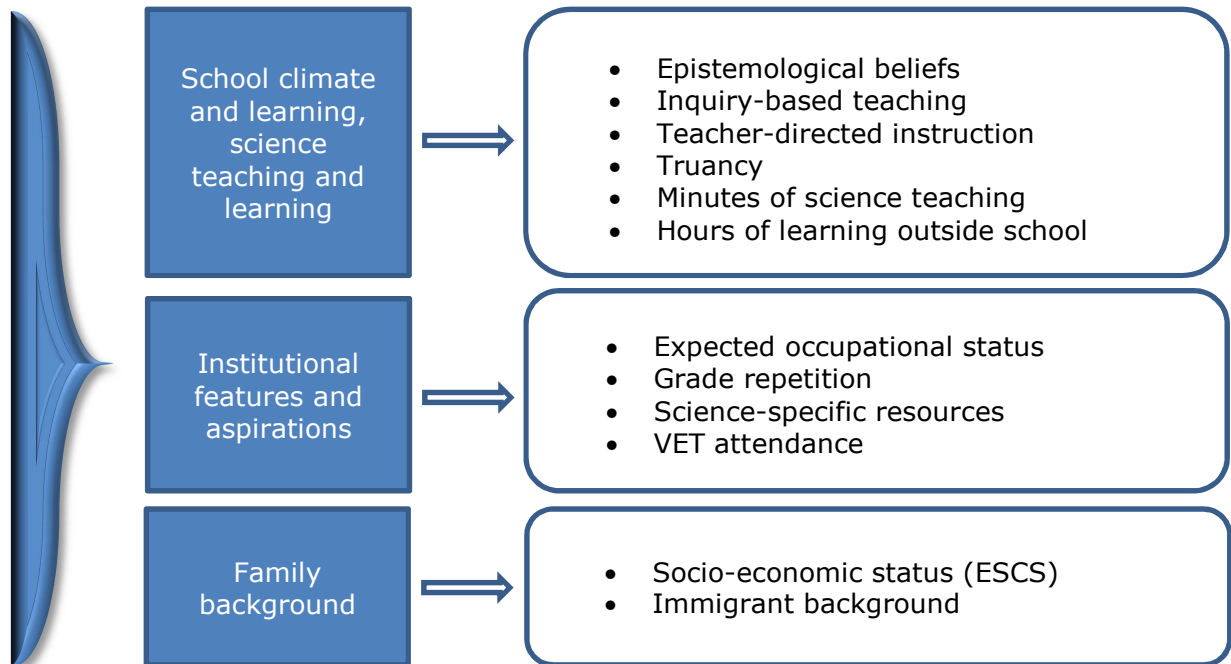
School climate and learning, science teaching and learning

- Epistemological beliefs
- Inquiry-based teaching
- Teacher-directed instruction
- Truancy
- Minutes of science teaching
- Hours of learning outside school

Institutional features and aspirations

- Expected occupational status
- Grade repetition
- Science-specific resources
- VET attendance

Family background

- Socio-economic status (ESCS)
- Immigrant background